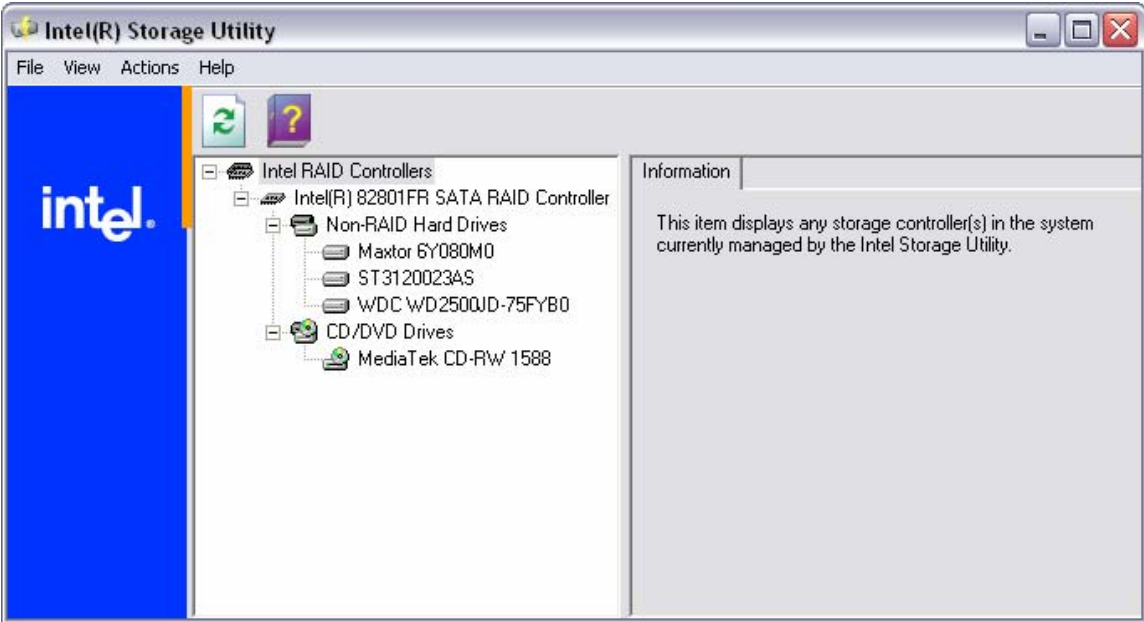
Intel(R) Storage Utility

File View Actions Help

intel.

Intel RAID Controllers
Intel(R) 82801FR SATA RAID Controller
Non-RAID Hard Drives
Maxtor 6Y080M0
ST3120023AS
WDC WD2500JD-75FYB0
CD/DVD Drives
MediaTek CD-RW 1588

Information

This item displays any storage controller(s) in the system currently managed by the Intel Storage Utility.